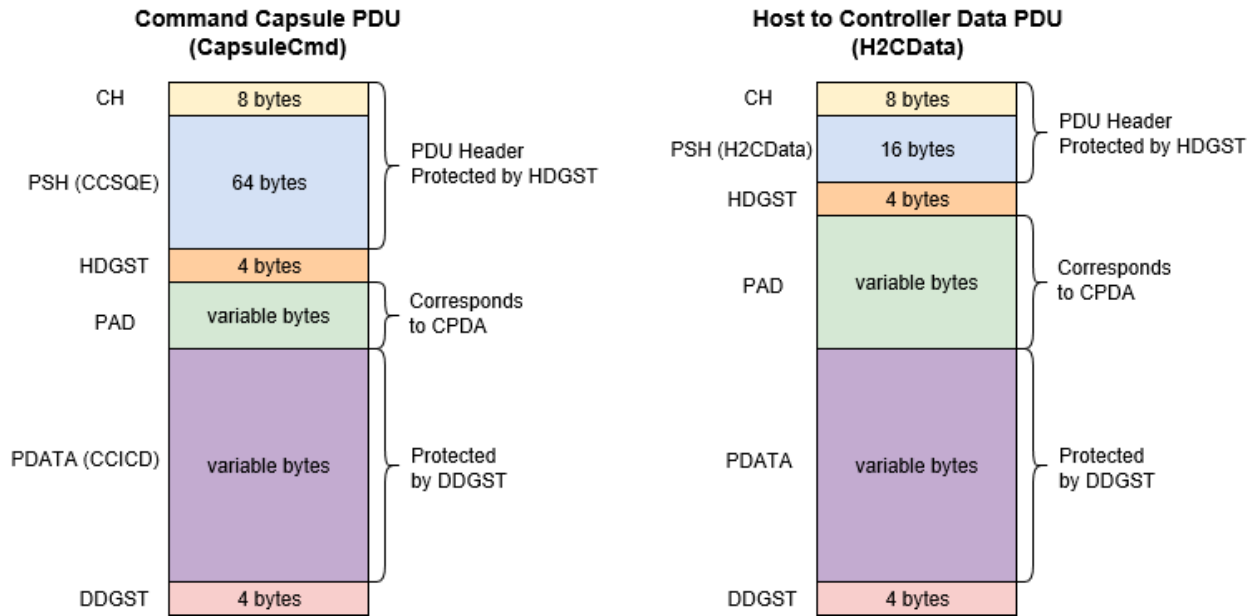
Command Capsule PDU
(CapsuleCmd)

CH
8 bytes
PSH (CCSQE)
64 bytes
PDU Header
Protected by HDGST
HDGST
4 bytes
PAD
variable bytes
Corresponds
to CPDA
PDATA (CCICD)
variable bytes
Protected
by DDGST
DDGST
4 bytes

Host to Controller Data PDU
(H2CData)

CH
8 bytes
PSH (H2CData)
16 bytes
PDU Header
Protected by HDGST
HDGST
4 bytes
PAD
variable bytes
Corresponds
to CPDA
PDATA
variable bytes
Protected
by DDGST
DDGST
4 bytes